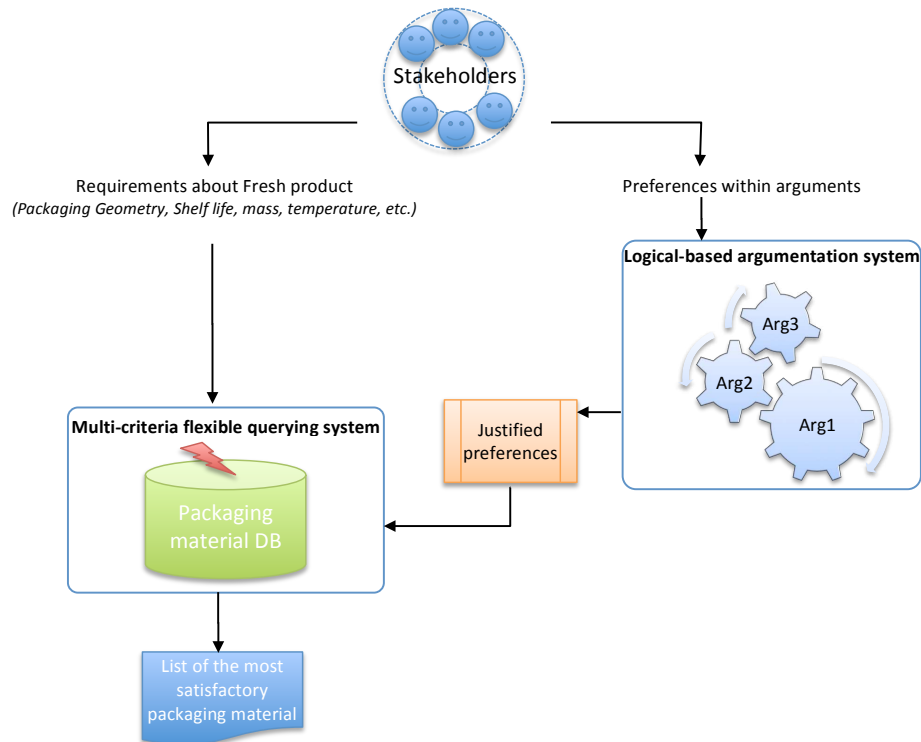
Stakeholders

Requirements about Fresh product
(Packaging Geometry, Shelf life, mass, temperature, etc.)

Preferences within arguments

Logical-based argumentation system

Arg3

Arg2

Arg1

Justified preferences

Multi-criteria flexible querying system

Packaging material DB

List of the most satisfactory packaging material